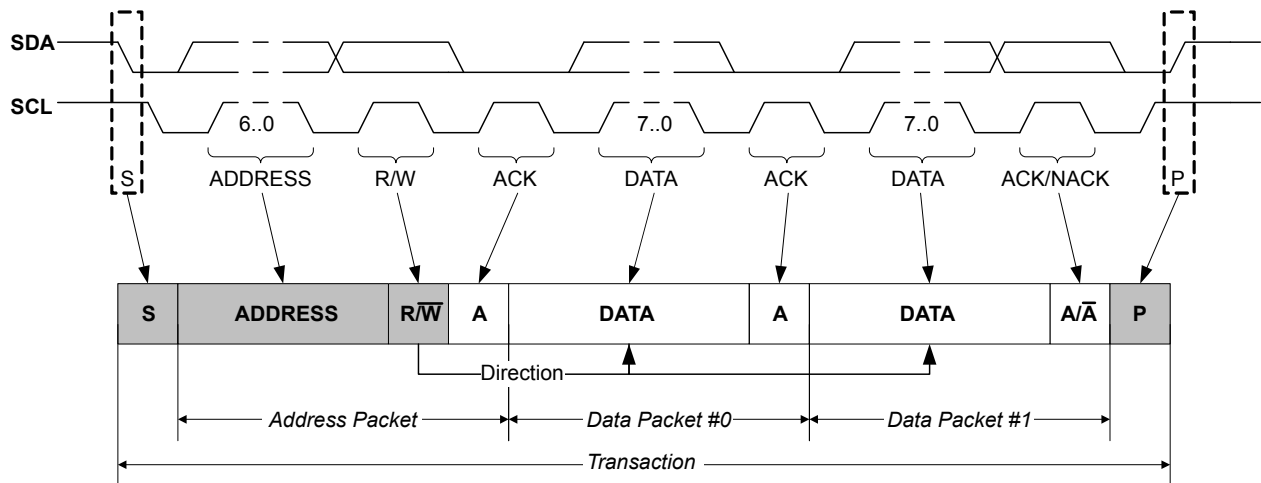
SDA
SCL
6..0
7..0
7..0
S
ADDRESS
R/W
ACK
DATA
ACK
DATA
ACK/NACK
P

| S | ADDRESS | R/$\overline{W}$ | A | DATA | A | DATA | A/$\overline{A}$ | P |
|---|---|---|---|---|---|---|---|---|

Direction

Address Packet
Data Packet #0
Data Packet #1
Transaction